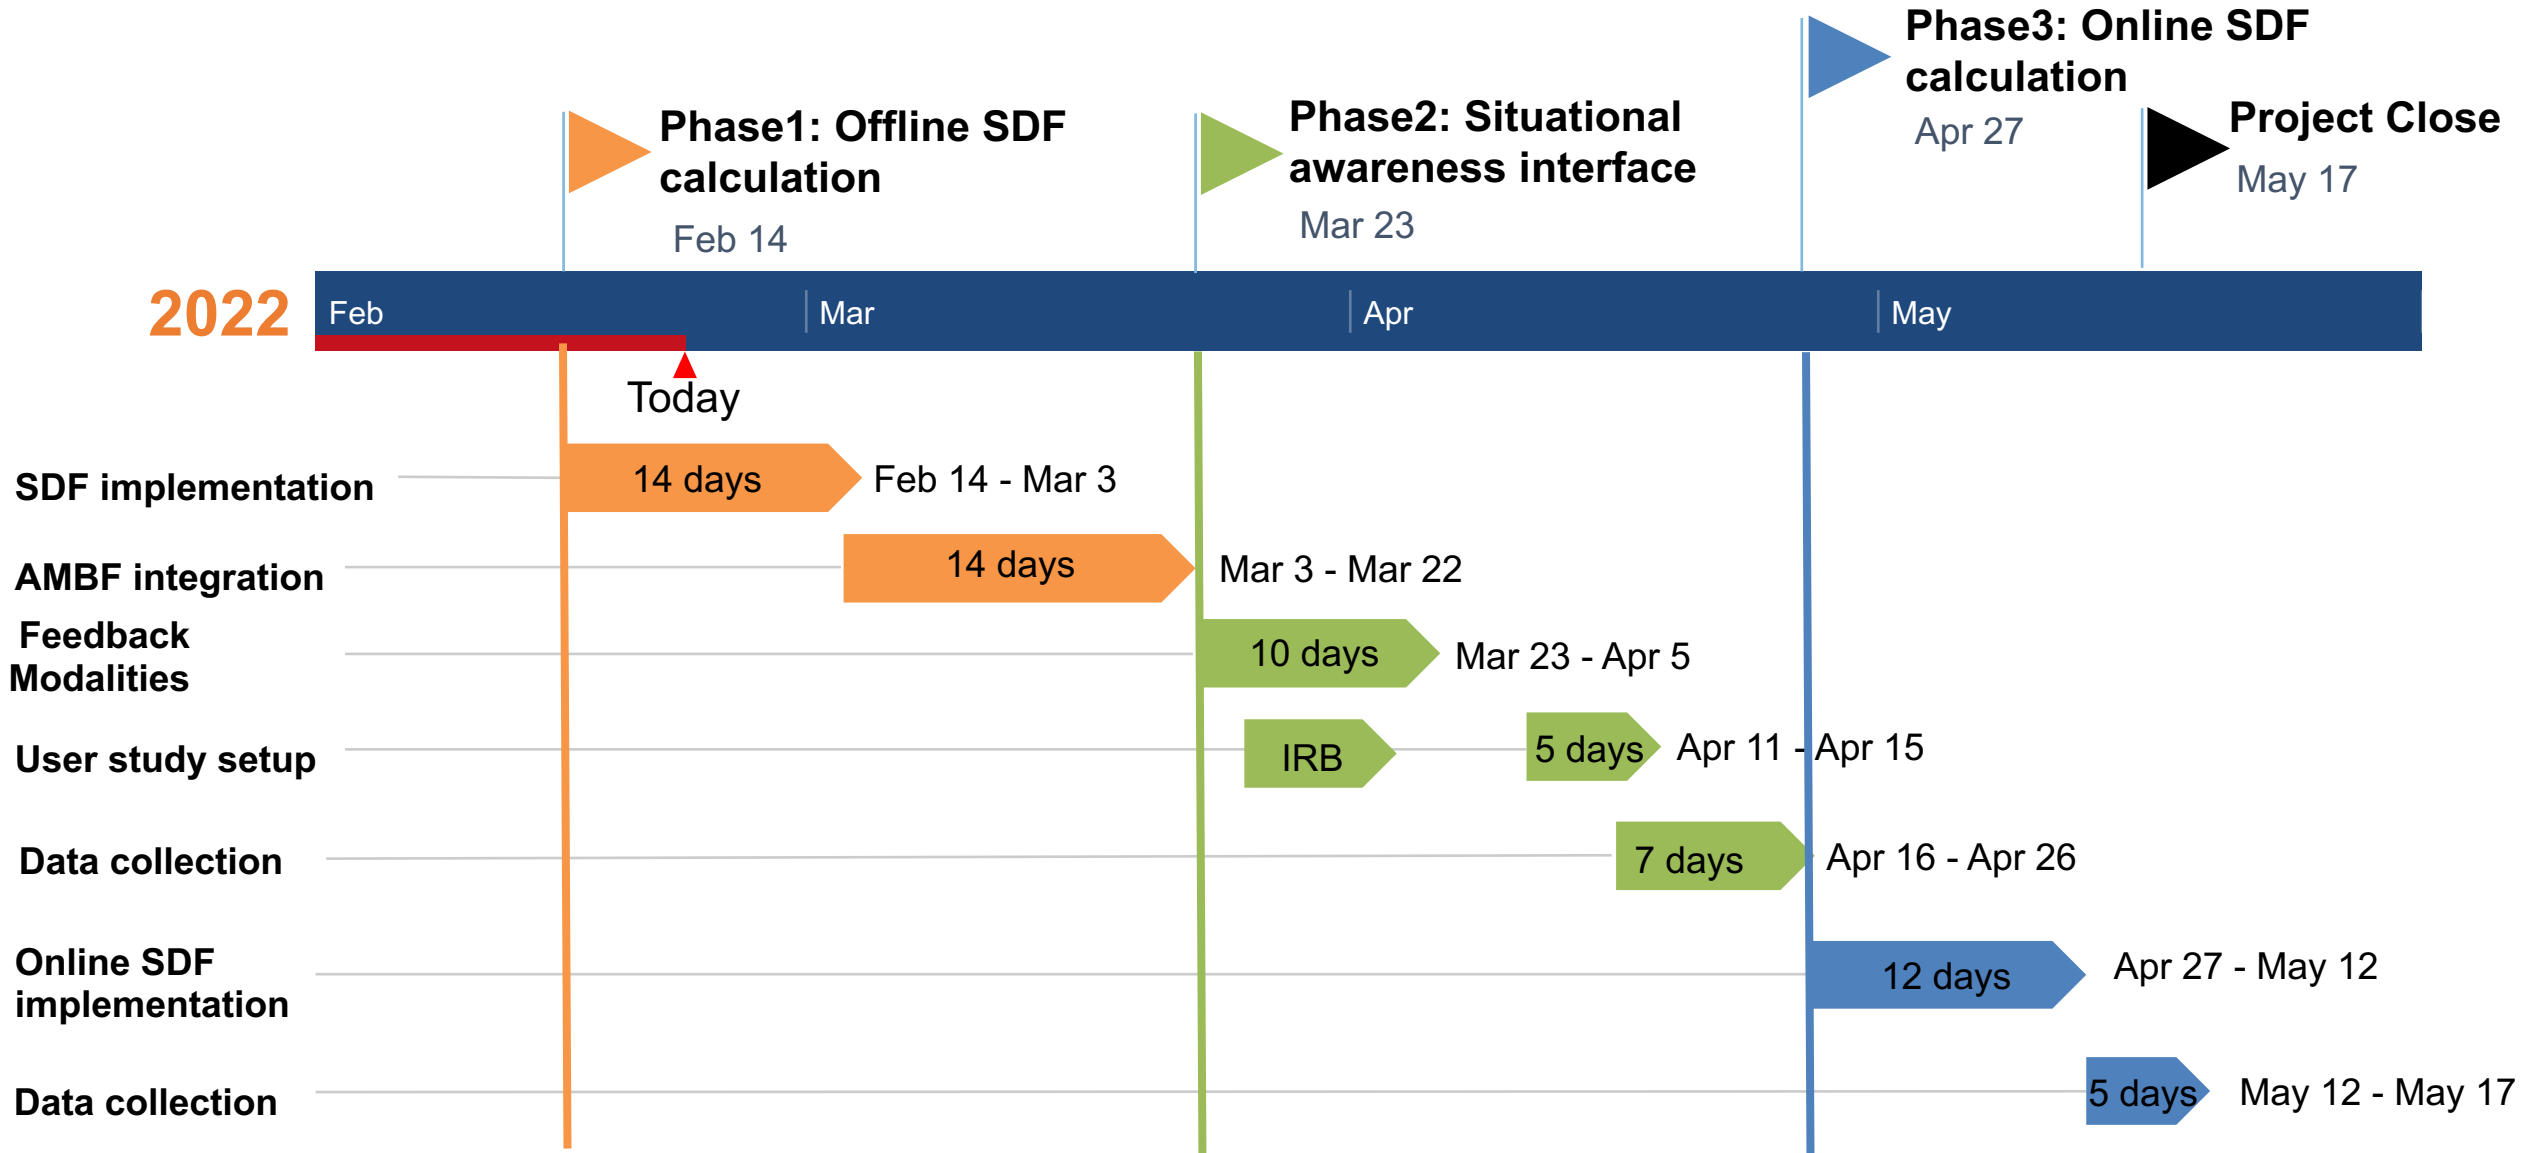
Phase3: Online SDF calculation
Apr 27

Phase1: Offline SDF calculation
Feb 14

Phase2: Situational awareness interface
Mar 23

Project Close
May 17

2022

Feb

Mar

Apr

May

Today

SDF implementation
14 days
Feb 14 - Mar 3

AMBF integration
14 days
Mar 3 - Mar 22

Feedback Modalities
10 days
Mar 23 - Apr 5

User study setup
IRB
5 days
Apr 11 - Apr 15

Data collection
7 days
Apr 16 - Apr 26

Online SDF implementation
12 days
Apr 27 - May 12

Data collection
5 days
May 12 - May 17